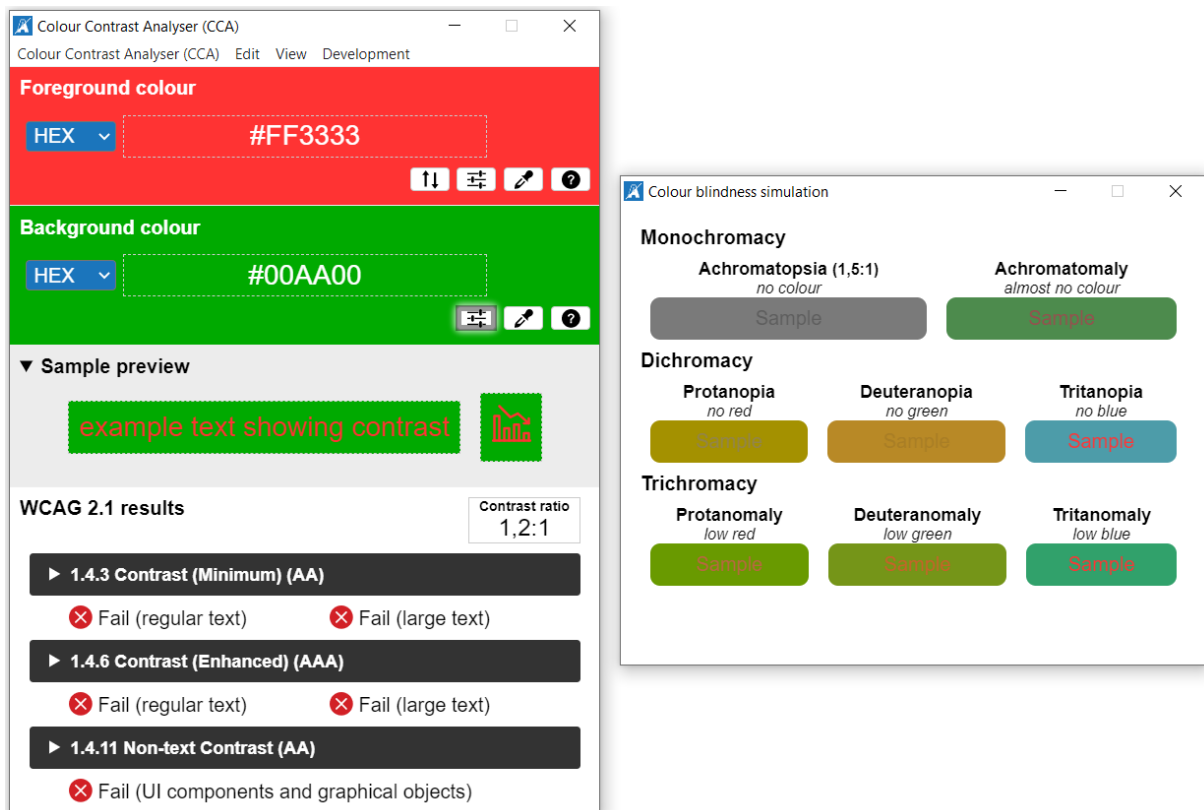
Colour Contrast Analyser (CCA)

Colour Contrast Analyser (CCA) Edit View Development

Foreground colour

HEX #FF3333

Background colour

HEX #00AA00

▼ Sample preview

example text showing contrast

WCAG 2.1 results

Contrast ratio
1,2:1

▶ 1.4.3 Contrast (Minimum) (AA)

Fail (regular text) Fail (large text)

▶ 1.4.6 Contrast (Enhanced) (AAA)

Fail (regular text) Fail (large text)

▶ 1.4.11 Non-text Contrast (AA)

Fail (UI components and graphical objects)

Colour blindness simulation

Monochromacy

Achromatopsia (1,5:1)
no colour
Sample

Achromatomaly
almost no colour
Sample

Dichromacy

Protanopia
no red
Sample

Deuteranopia
no green
Sample

Tritanopia
no blue
Sample

Trichromacy

Protanomaly
low red
Sample

Deuteranomaly
low green
Sample

Tritanomaly
low blue
Sample